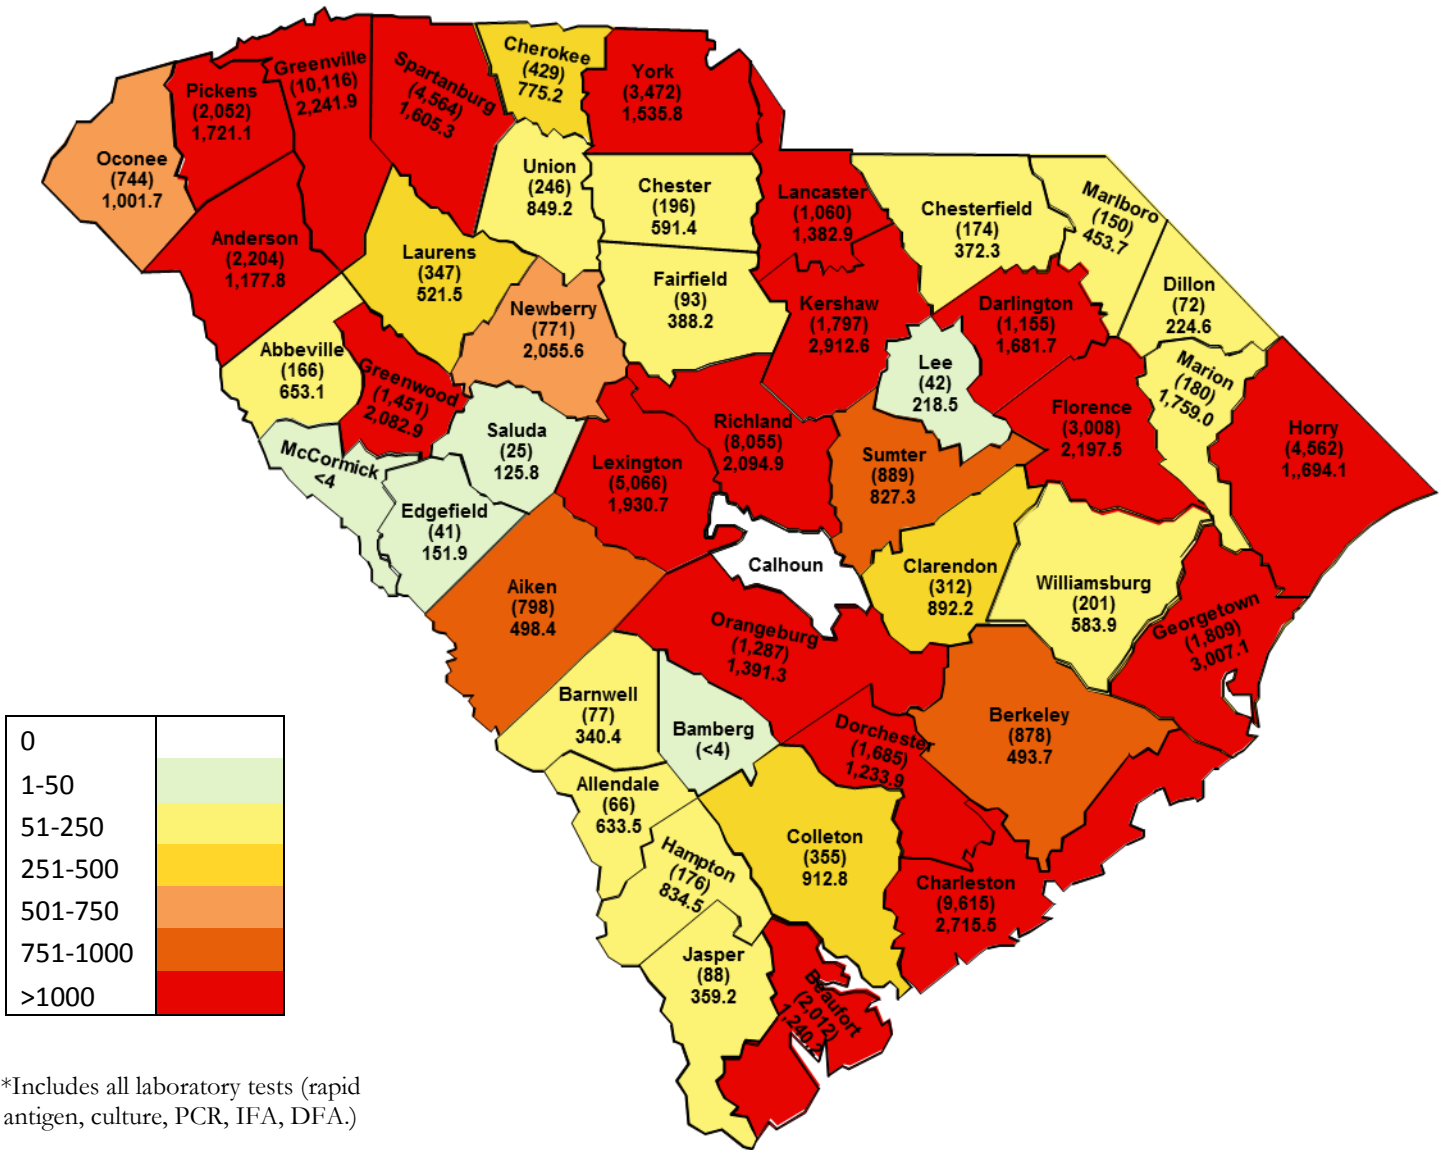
Cherokee
(429)
775.2

York
(3,472)
1,535.8

Greenville
(10,116)
2,241.9

Pickens
(2,052)
1,721.1

Spartanburg
(4,564)
1,605.3

Oconee
(744)
1,001.7

Union
(246)
849.2

Chester
(196)
591.4

Lancaster
(1,060)
1,382.9

Chesterfield
(174)
372.3

Marlboro
(150)
453.7

Anderson
(2,204)
1,177.8

Laurens
(347)
521.5

Fairfield
(93)
388.2

Dillon
(72)
224.6

Newberry
(771)
2,055.6

Kershaw
(1,797)
2,912.6

Darlington
(1,155)
1,681.7

Abbeville
(166)
653.1

Greenwood
(1,451)
2,082.9

Lee
(42)
218.5

Marion
(180)
1,759.0

Florence
(3,008)
2,197.5

Horry
(4,562)
1,,694.1

Saluda
(25)
125.8

Richland
(8,055)
2,094.9

McCormick
<4

Lexington
(5,066)
1,930.7

Sumter
(889)
827.3

Edgefield
(41)
151.9

Calhoun

Clarendon
(312)
892.2

Williamsburg
(201)
583.9

Aiken
(798)
498.4

Orangeburg
(1,287)
1,391.3

Georgetown
(1,809)
3,007.1

Barnwell
(77)
340.4

Bamberg
(<4)

Dorchester
(1,685)
1,233.9

Berkeley
(878)
493.7

Allendale
(66)
633.5

Colleton
(355)
912.8

Hampton
(176)
834.5

Charleston
(9,615)
2,715.5

Jasper
(88)
359.2

Beaufort
(2,012)
1,240.2

| 0 | |
|---|---|
| 1-50 | |
| 51-250 | |
| 251-500 | |
| 501-750 | |
| 751-1000 | |
| >1000 | |

*Includes all laboratory tests (rapid antigen, culture, PCR, IFA, DFA.)